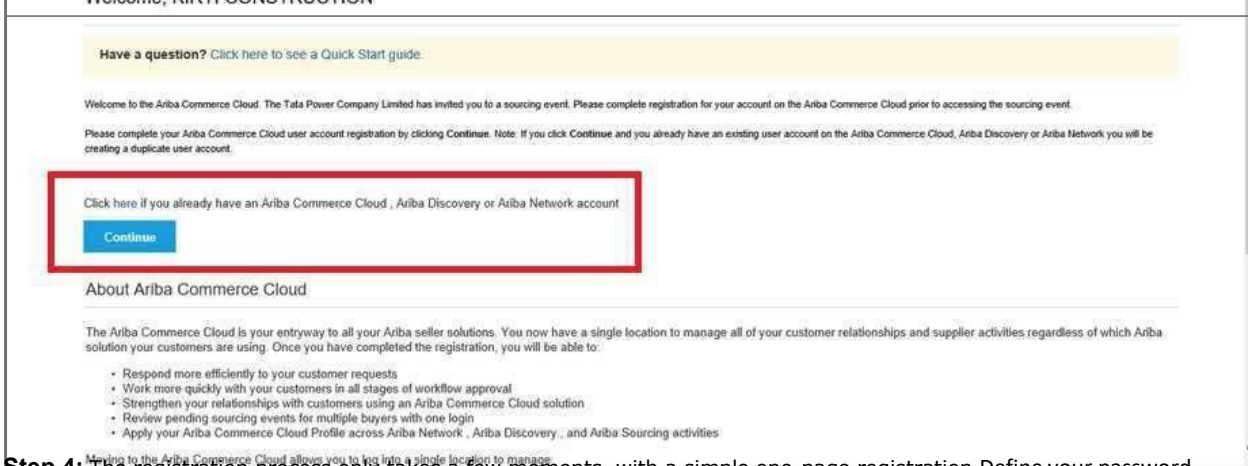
Welcome, KIRTI CONSTRUCTION

Have a question? Click here to see a Quick Start guide.

Welcome to the Ariba Commerce Cloud. The Tata Power Company Limited has invited you to a sourcing event. Please complete registration for your account on the Ariba Commerce Cloud prior to accessing the sourcing event.

Please complete your Ariba Commerce Cloud user account registration by clicking Continue. Note: If you click Continue and you already have an existing user account on the Ariba Commerce Cloud, Ariba Discovery or Ariba Network you will be creating a duplicate user account.

Click here if you already have an Ariba Commerce Cloud , Ariba Discovery or Ariba Network account

Continue

About Ariba Commerce Cloud

The Ariba Commerce Cloud is your entryway to all your Ariba seller solutions. You now have a single location to manage all of your customer relationships and supplier activities regardless of which Ariba solution your customers are using. Once you have completed the registration, you will be able to:

• Respond more efficiently to your customer requests
• Work more quickly with your customers in all stages of workflow approval
• Strengthen your relationships with customers using an Ariba Commerce Cloud solution
• Review pending sourcing events for multiple buyers with one login
• Apply your Ariba Commerce Cloud Profile across Ariba Network , Ariba Discovery , and Ariba Sourcing activities

Moving to the Ariba Commerce Cloud allows you to log into a single location to manage:

Step 4: The registration process only takes a few moments, with a simple one-page registration Define your password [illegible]